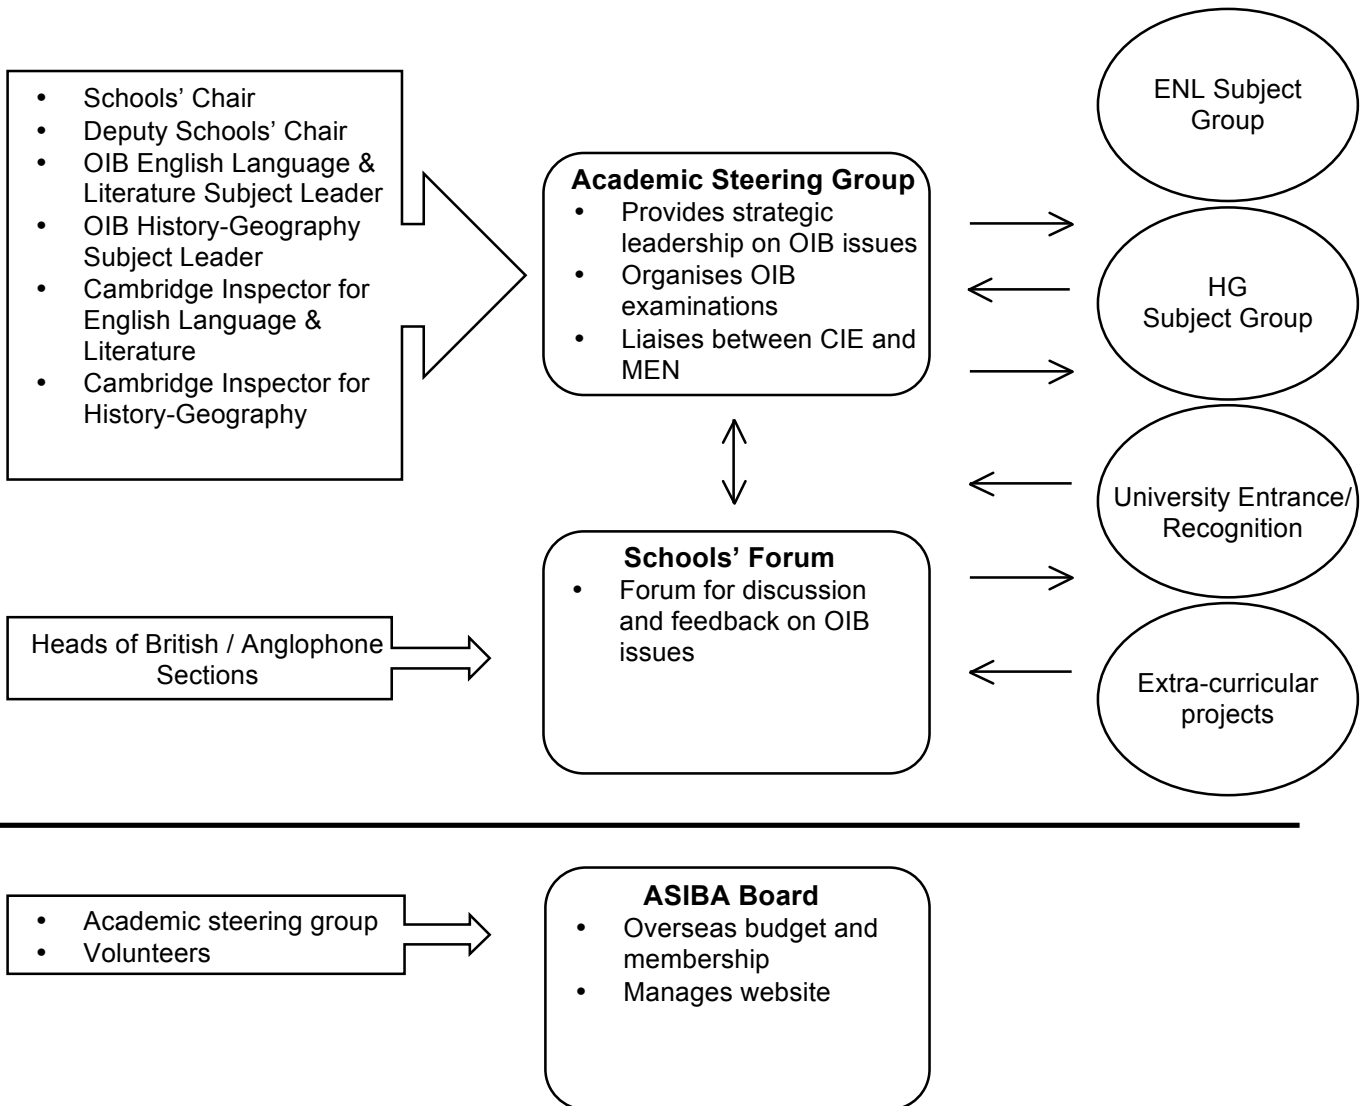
- Schools' Chair
- Deputy Schools' Chair
- OIB English Language & Literature Subject Leader
- OIB History-Geography Subject Leader
- Cambridge Inspector for English Language & Literature
- Cambridge Inspector for History-Geography

**Academic Steering Group**
- Provides strategic leadership on OIB issues
- Organises OIB examinations
- Liaises between CIE and MEN

ENL Subject Group

HG Subject Group

University Entrance/ Recognition

Extra-curricular projects

Heads of British / Anglophone Sections

**Schools' Forum**
- Forum for discussion and feedback on OIB issues

- Academic steering group
- Volunteers

**ASIBA Board**
- Overseas budget and membership
- Manages website